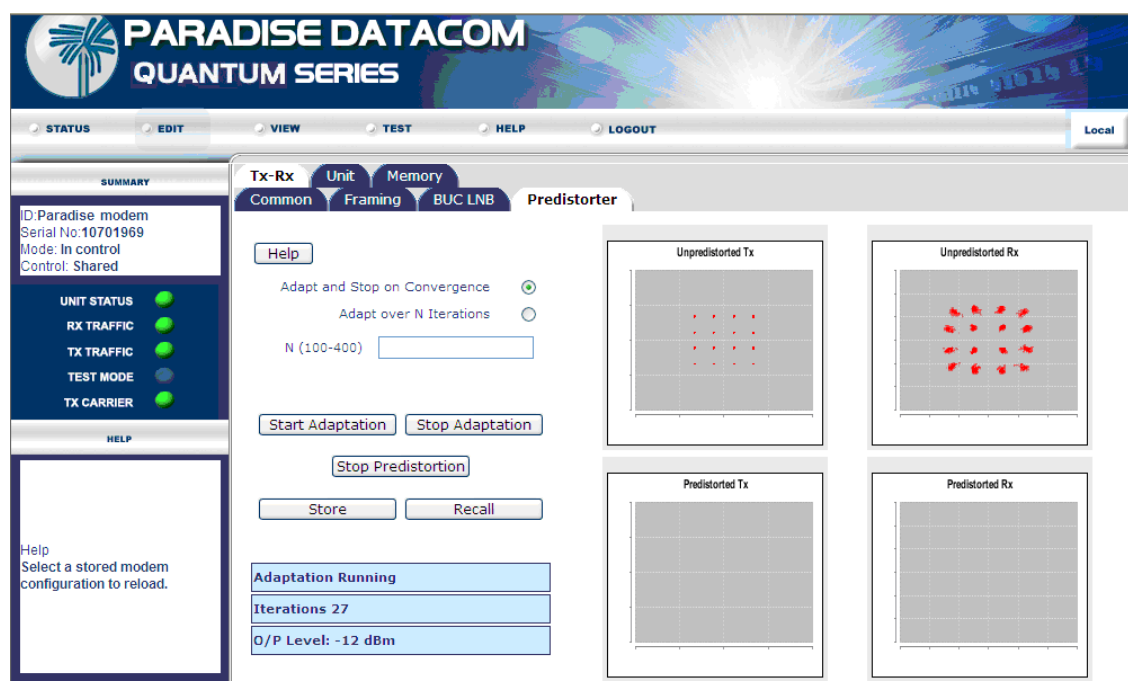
PARADISE DATACOM
QUANTUM SERIES

STATUS EDIT VIEW TEST HELP LOGOUT Local

SUMMARY

ID:Paradise modem
Serial No:10701969
Mode: In control
Control: Shared

UNIT STATUS
RX TRAFFIC
TX TRAFFIC
TEST MODE
TX CARRIER

HELP

Help
Select a stored modem configuration to reload.

Tx-Rx Unit Memory
Common Framing BUC LNB Predistorter

Help

Adapt and Stop on Convergence
Adapt over N Iterations
N (100-400)

Start Adaptation Stop Adaptation
Stop Predistortion
Store Recall

Adaptation Running
Iterations 27
O/P Level: -12 dBm

Unpredistorted Tx
Unpredistorted Rx
Predistorted Tx
Predistorted Rx